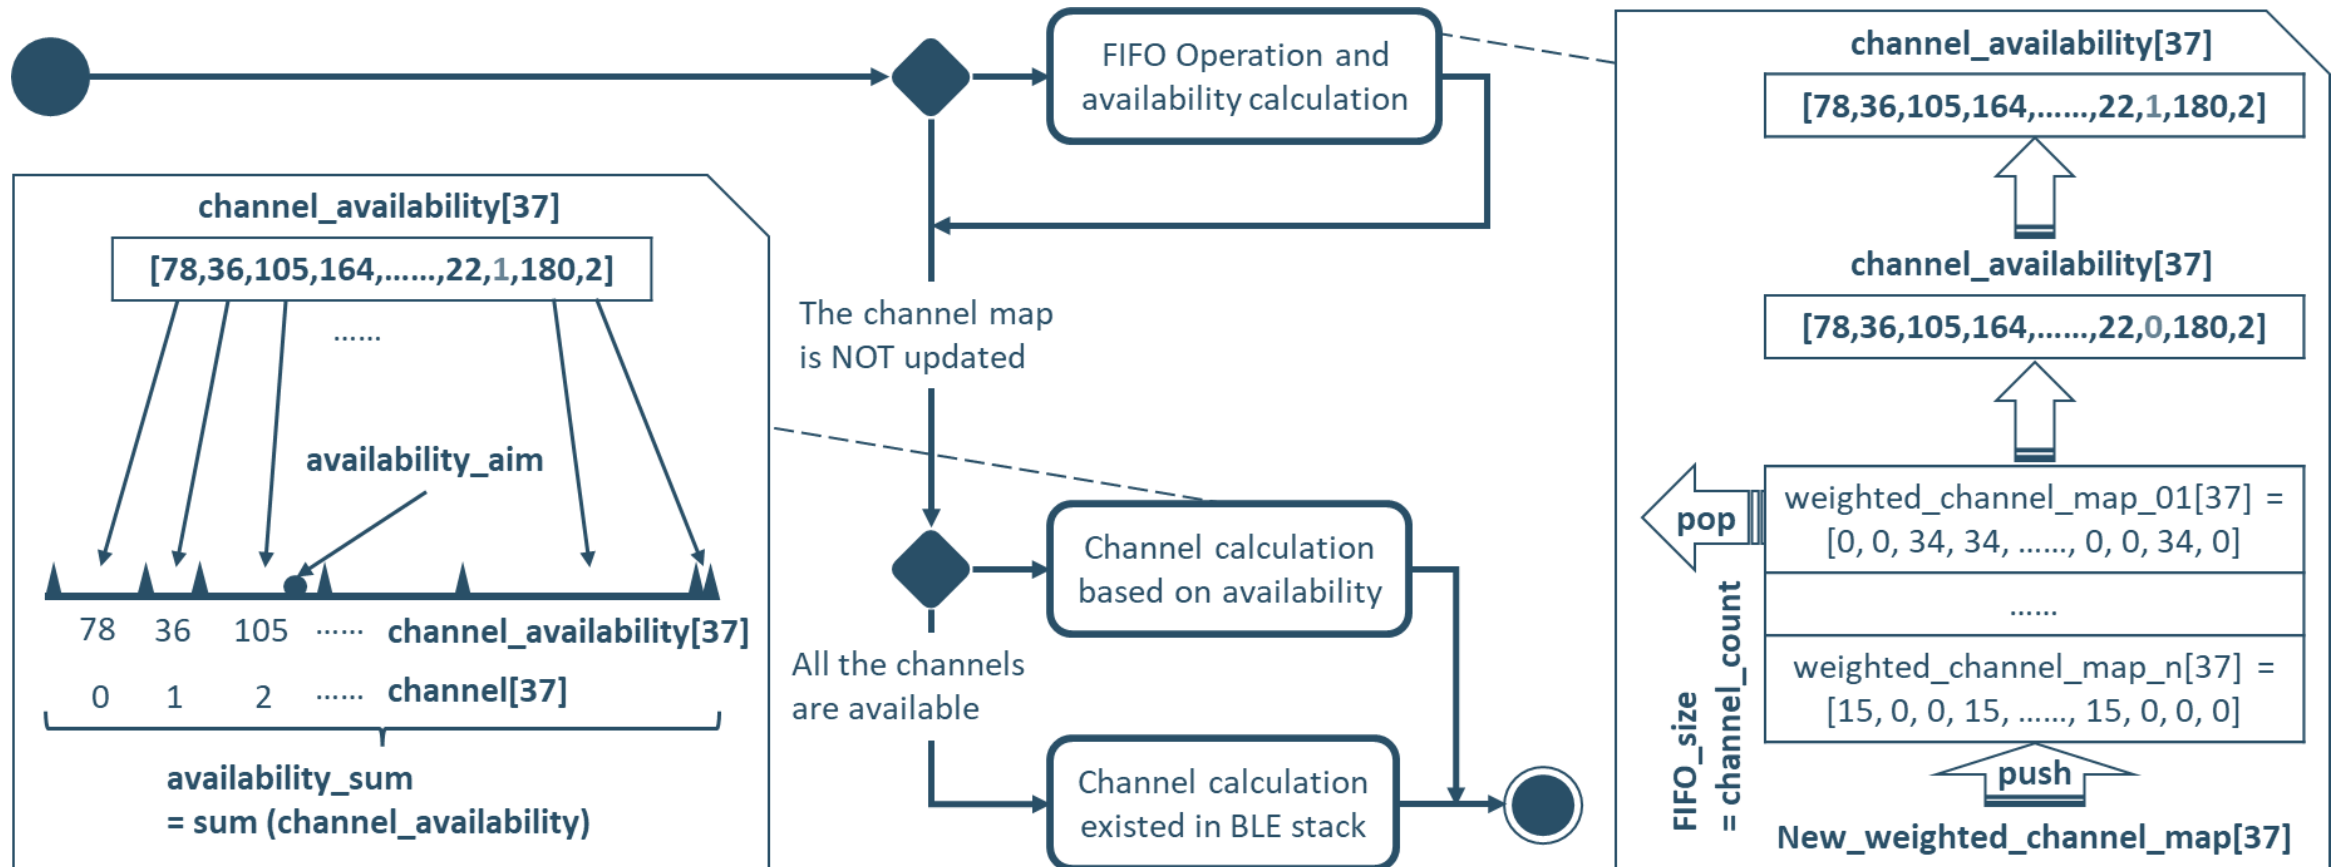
FIFO Operation and availability calculation

channel_availability[37]

[78,36,105,164,......,22,1,180,2]

......

availability_aim

78 36 105 ...... channel_availability[37]

0 1 2 ...... channel[37]

availability_sum
= sum (channel_availability)

The channel map is NOT updated

All the channels are available

Channel calculation based on availability

Channel calculation existed in BLE stack

channel_availability[37]

[78,36,105,164,......,22,1,180,2]

channel_availability[37]

[78,36,105,164,......,22,0,180,2]

pop

weighted_channel_map_01[37] = [0, 0, 34, 34, ......, 0, 0, 34, 0]

......

weighted_channel_map_n[37] = [15, 0, 0, 15, ......, 15, 0, 0, 0]

push

FIFO_size = channel_count

New_weighted_channel_map[37]